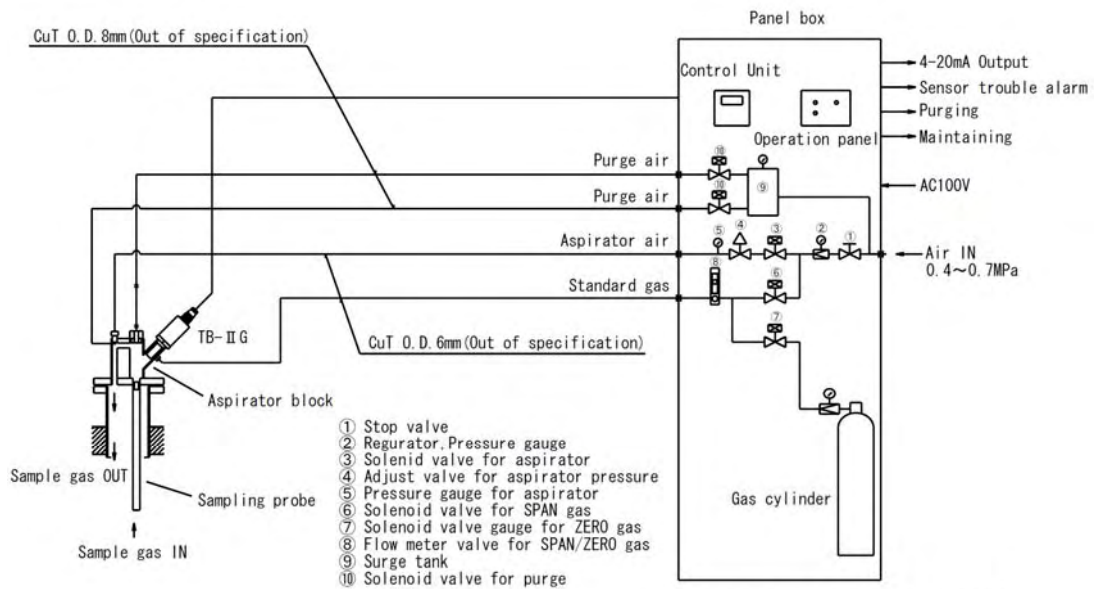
Panel box

CuT O.D.8mm(Out of specification)

Control Unit

4-20mA Output
Sensor trouble alarm
Purging
Maintaining

Operation panel

Purge air
Purge air

AC100V

Aspirator air

Air IN
0.4～0.7MPa

Standard gas

⑩ ⑩ ⑨ ⑤ ④ ③ ② ① ⑧ ⑥ ⑦

TB-ⅡG

CuT O.D.6mm(Out of specification)

Aspirator block

① Stop valve
② Regurator,Pressure gauge
③ Solenid valve for aspirator
④ Adjust valve for aspirator pressure
⑤ Pressure gauge for aspirator
⑥ Solenoid valve for SPAN gas
⑦ Solenoid valve gauge for ZERO gas
⑧ Flow meter valve for SPAN/ZERO gas
⑨ Surge tank
⑩ Solenoid valve for purge

Sample gas OUT

Sampling probe

Sample gas IN

Gas cylinder